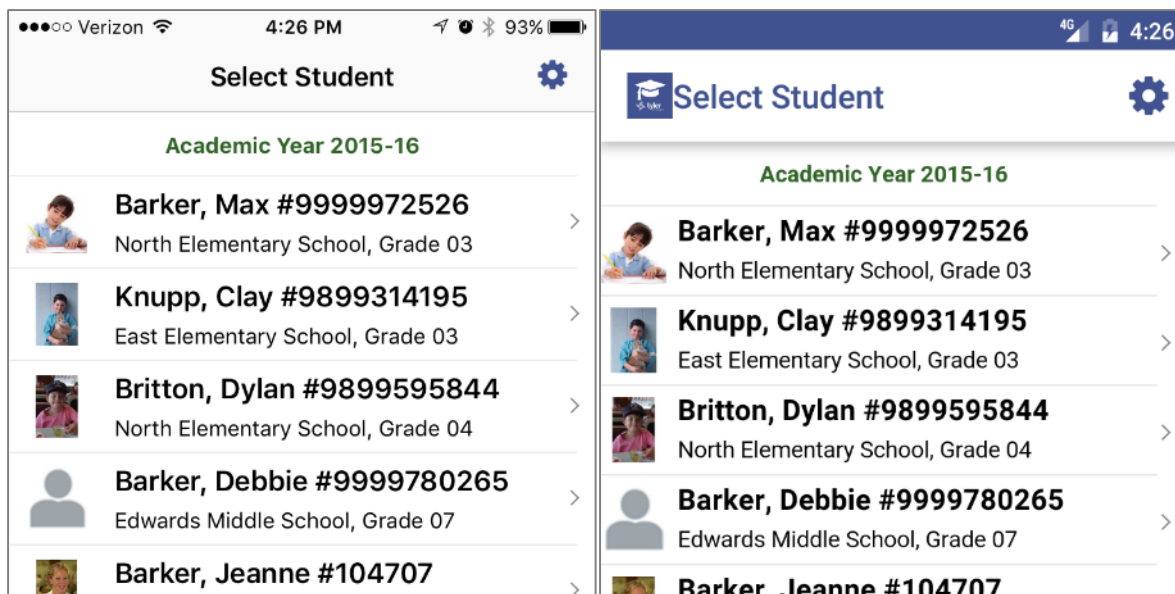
●●●○○ Verizon 4:26 PM 93%

Select Student

Academic Year 2015-16

Barker, Max #9999972526
North Elementary School, Grade 03

Knupp, Clay #9899314195
East Elementary School, Grade 03

Britton, Dylan #9899595844
North Elementary School, Grade 04

Barker, Debbie #9999780265
Edwards Middle School, Grade 07

Barker, Jeanne #104707

4G 4:26

Select Student

Academic Year 2015-16

Barker, Max #9999972526
North Elementary School, Grade 03

Knupp, Clay #9899314195
East Elementary School, Grade 03

Britton, Dylan #9899595844
North Elementary School, Grade 04

Barker, Debbie #9999780265
Edwards Middle School, Grade 07

Barker, Jeanne #104707